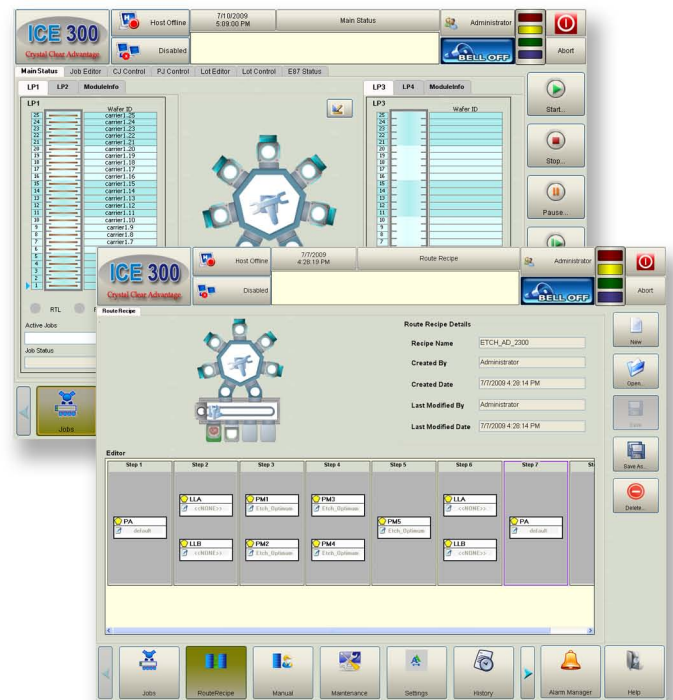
ICE 300
Crystal Clear Advantage

Host Offline
7/10/2009
5:09:00 PM
Main Status
Administrator
Disabled
BELL OFF
Abort

Main Status | Job Editor | CJ Control | PJ Control | Lot Editor | Lot Control | E87 Status

LP1 | LP2 | ModuleInfo
LP1
Wafer ID
25 carrier1.25
24 carrier1.24
23 carrier1.23
22 carrier1.22
21 carrier1.21
20 carrier1.20
19 carrier1.19
18 carrier1.18
17 carrier1.17
16 carrier1.16
15 carrier1.15
14 carrier1.14
13 carrier1.13
12 carrier1.12
11 carrier1.11
10 carrier1.10
9 carrier1.9
8 carrier1.8
7 carrier1.7
6
5
4
3
2
1

RTL
Active Jobs
Job Status

LP3 | LP4 | ModuleInfo
LP3
Wafer ID
25
24
23
22
21
20
19
18
17
16
15
14
13
12
11
10
9
8
7

Start...
Stop...
Pause...

Jobs

ICE 300
Crystal Clear Advantage

Host Offline
7/7/2009
4:28:19 PM
Route Recipe
Administrator
Disabled
BELL OFF
Abort

Route Recipe

Route Recipe Details
Recipe Name ETCH_AD_2300
Created By Administrator
Created Date 7/7/2009 4:28:14 PM
Last Modified By Administrator
Last Modified Date 7/7/2009 4:28:14 PM

New
Open...
Save
Save As...
Delete...

Editor
Step 1 | Step 2 | Step 3 | Step 4 | Step 5 | Step 6 | Step 7 | St

PA
default
LLA
<<NONE>>
LLB
<<NONE>>
PM1
Etch_Optimum
PM2
Etch_Optimum
PM3
Etch_Optimum
PM4
Etch_Optimum
PM5
Etch_Optimum
LLA
<<NONE>>
LLB
<<NONE>>
PA
default

Jobs
RouteRecipe
Manual
Maintenance
Settings
History
Alarm Manager
Help